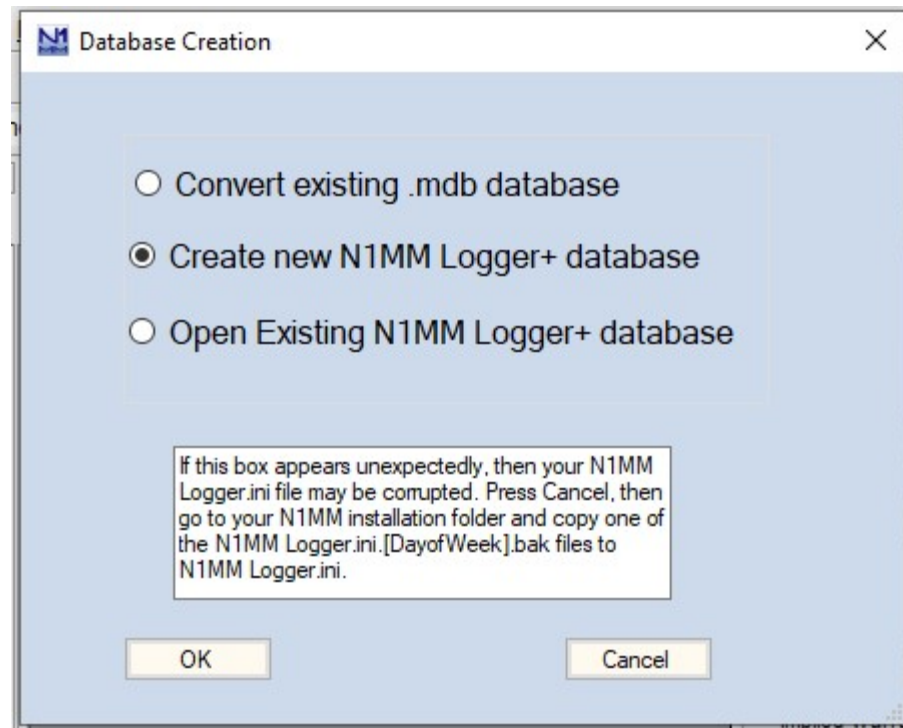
Database Creation

Convert existing .mdb database

Create new N1MM Logger+ database

Open Existing N1MM Logger+ database

If this box appears unexpectedly, then your N1MM Logger.ini file may be corrupted. Press Cancel, then go to your N1MM installation folder and copy one of the N1MM Logger.ini.[DayofWeek].bak files to N1MM Logger.ini.

OK

Cancel